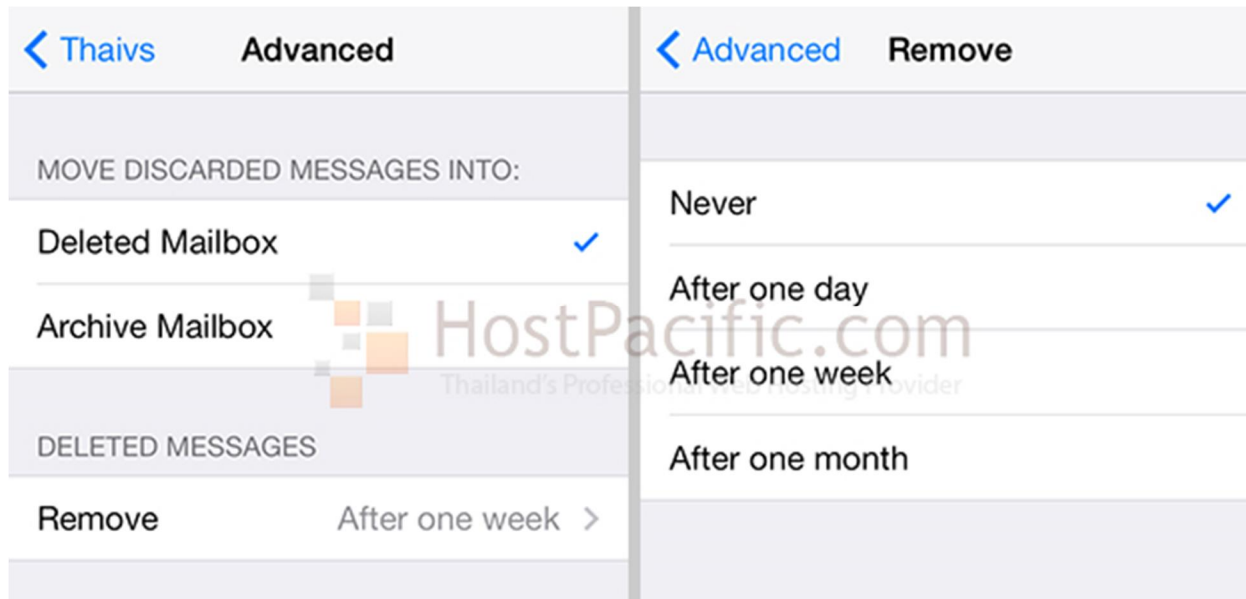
Thaivs Advanced

MOVE DISCARDED MESSAGES INTO:

Deleted Mailbox ✓

Archive Mailbox

DELETED MESSAGES

Remove After one week >

Advanced Remove

Never ✓

After one day

After one week

After one month

HostPacific.com
Thailand's Professional Web Hosting Provider